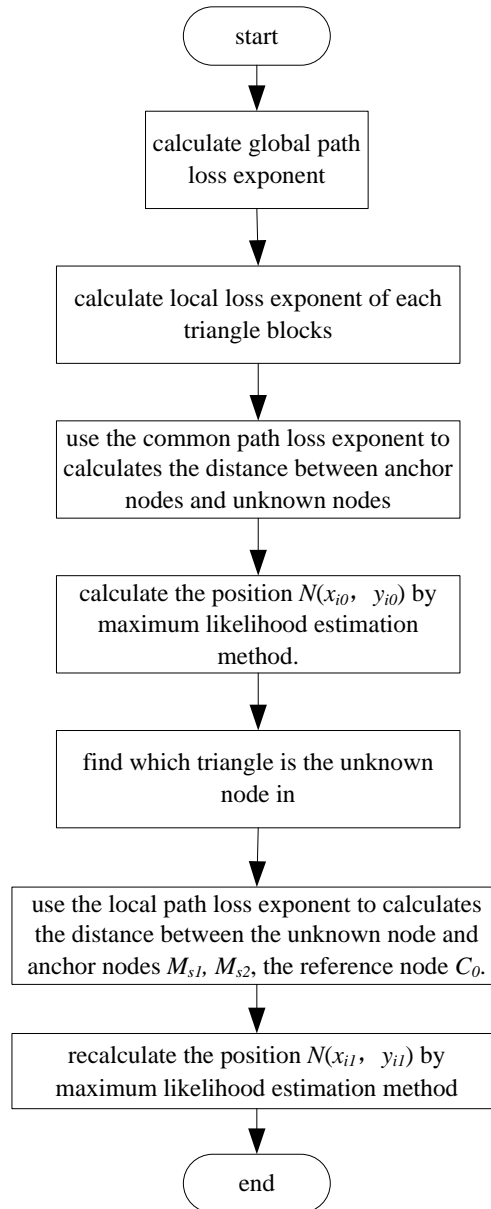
start

calculate global path loss exponent

calculate local loss exponent of each triangle blocks

use the common path loss exponent to calculates the distance between anchor nodes and unknown nodes

calculate the position $N(x_{i0}, y_{i0})$ by maximum likelihood estimation method.

find which triangle is the unknown node in

use the local path loss exponent to calculates the distance between the unknown node and anchor nodes $M_{s1}$, $M_{s2}$, the reference node $C_0$.

recalculate the position $N(x_{i1}, y_{i1})$ by maximum likelihood estimation method

end